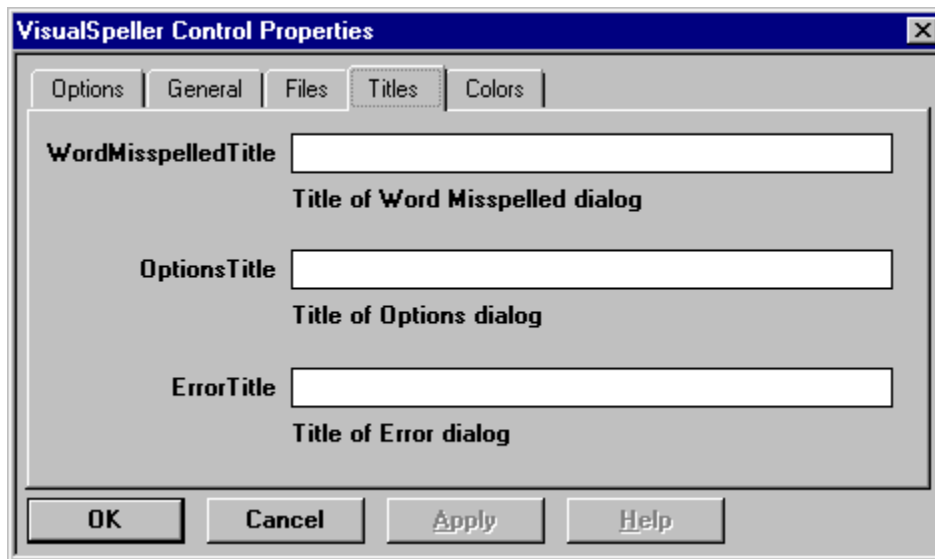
VisualSpeller Control Properties

Options | General | Files | Titles | Colors

WordMisspelledTitle

Title of Word Misspelled dialog

OptionsTitle

Title of Options dialog

ErrorTitle

Title of Error dialog

OK | Cancel | Apply | Help